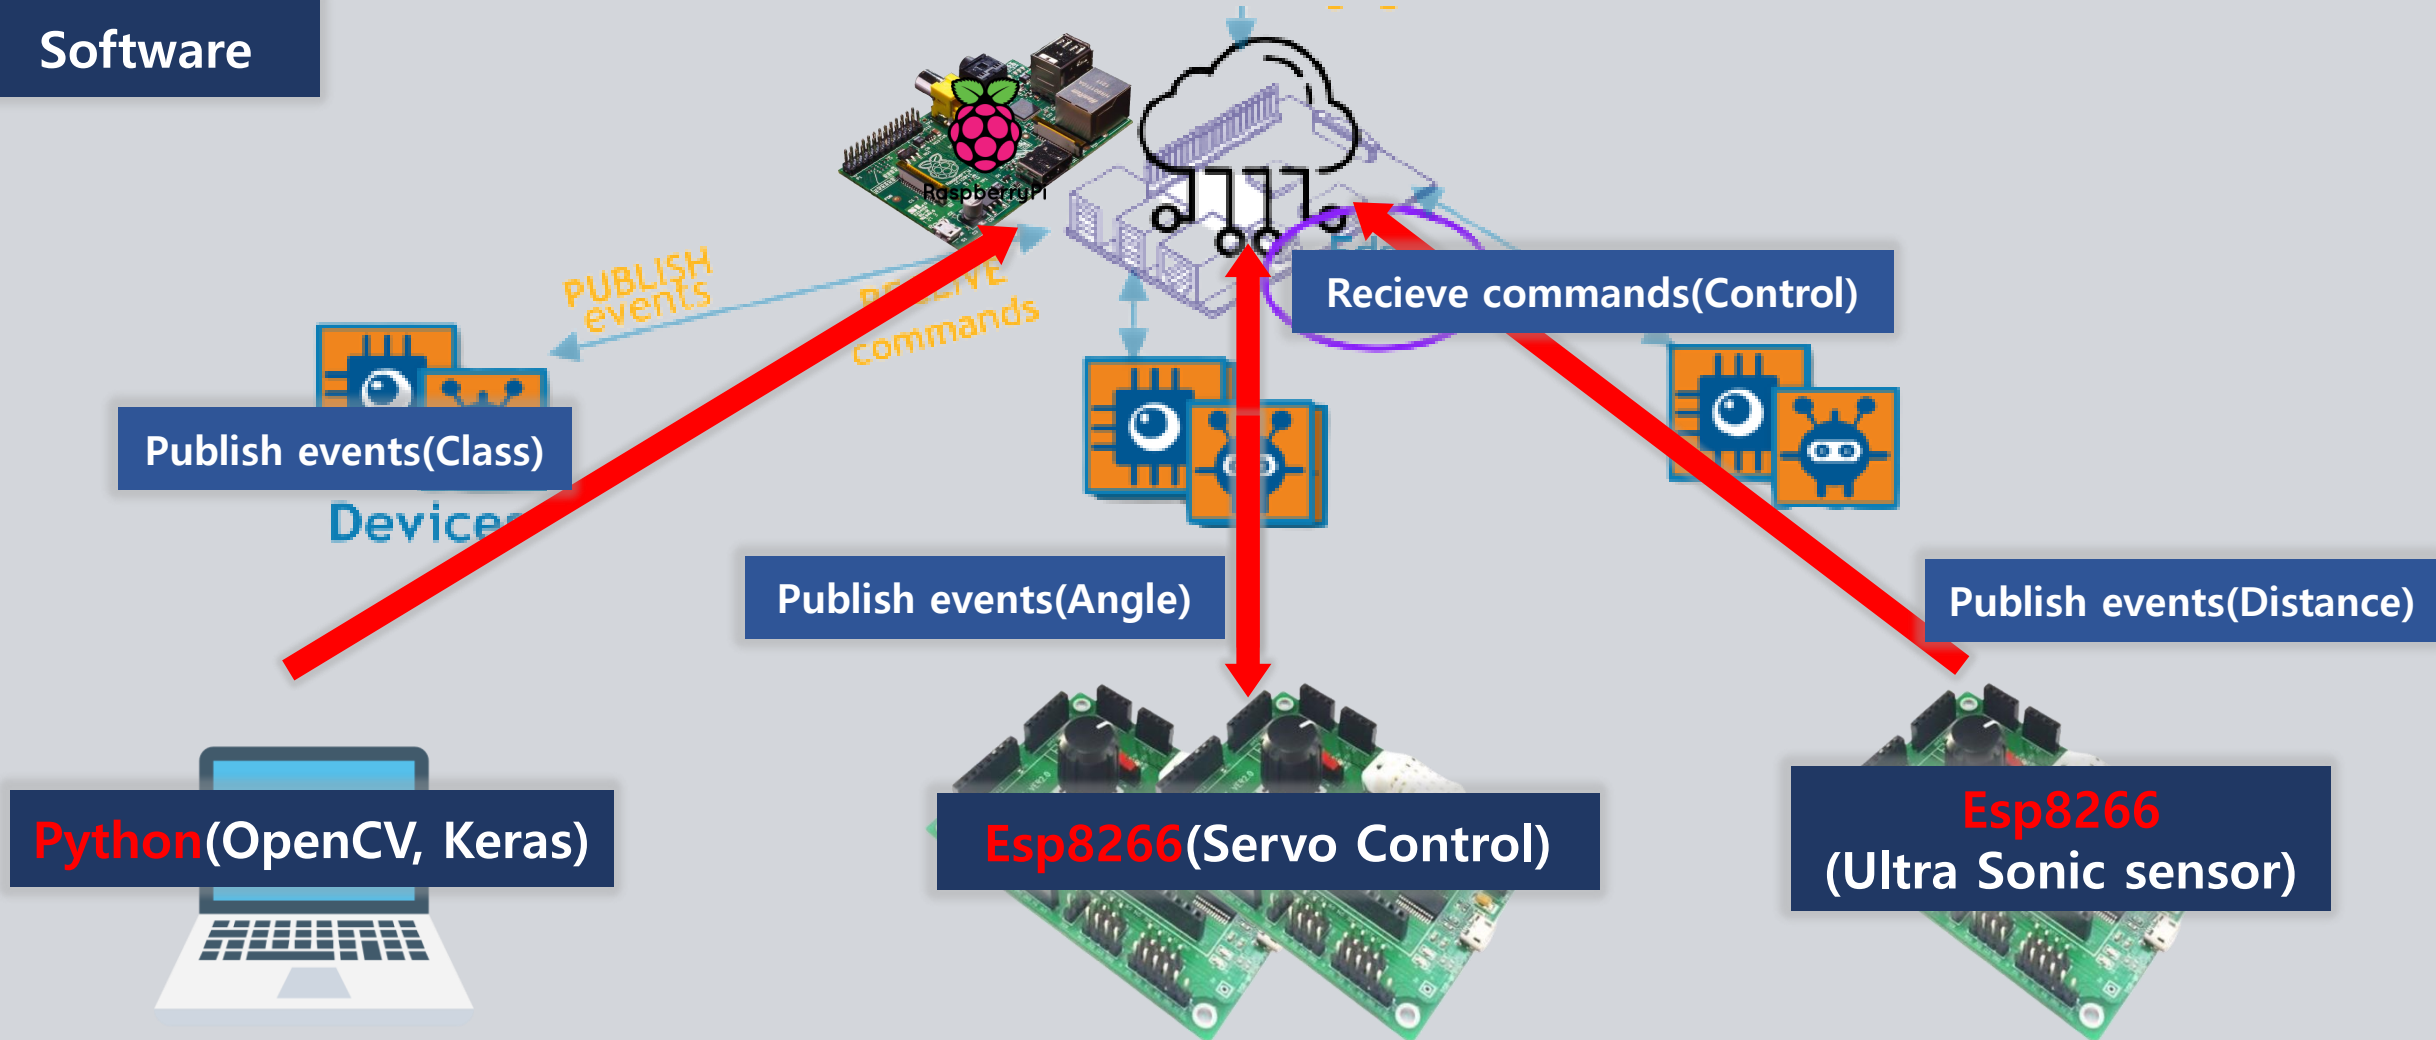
Software

RaspberryPi

PUBLISH events

RECEIVE commands

Recieve commands(Control)

Publish events(Class)

Device

Publish events(Angle)

Publish events(Distance)

Python(OpenCV, Keras)

Esp8266(Servo Control)

Esp8266
(Ultra Sonic sensor)